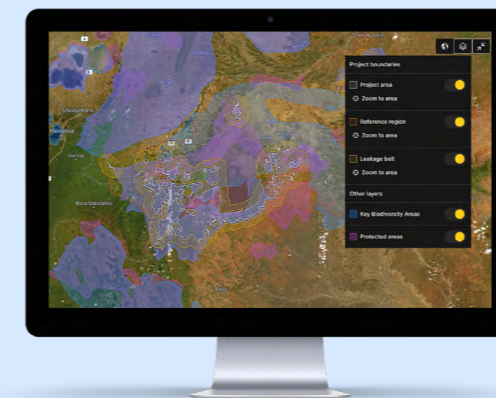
Project boundaries

Project area

Zoom to area

Reference region

Zoom to area

Leakage belt

Zoom to area

Other layers

Key Biodiversity Areas

Protected areas

Shoshong

Mahalapye

Serowe

Palapye

Bora Gaborone